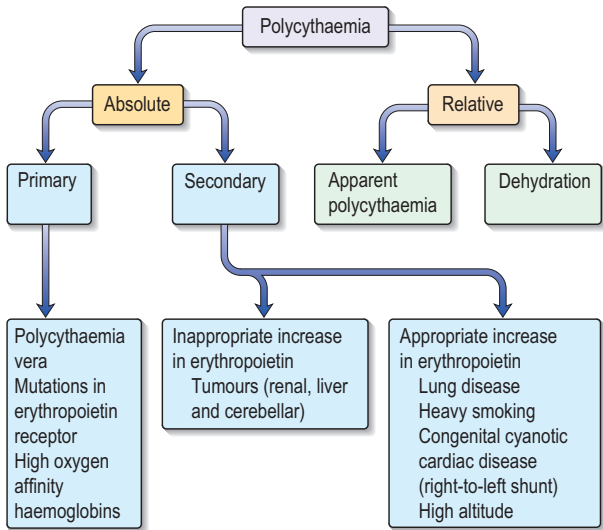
Polycythaemia

Absolute

Relative

Primary

Secondary

Apparent polycythaemia

Dehydration

Polycythaemia vera
Mutations in erythropoietin receptor
High oxygen affinity haemoglobins

Inappropriate increase in erythropoietin
Tumours (renal, liver and cerebellar)

Appropriate increase in erythropoietin
Lung disease
Heavy smoking
Congenital cyanotic cardiac disease (right-to-left shunt)
High altitude